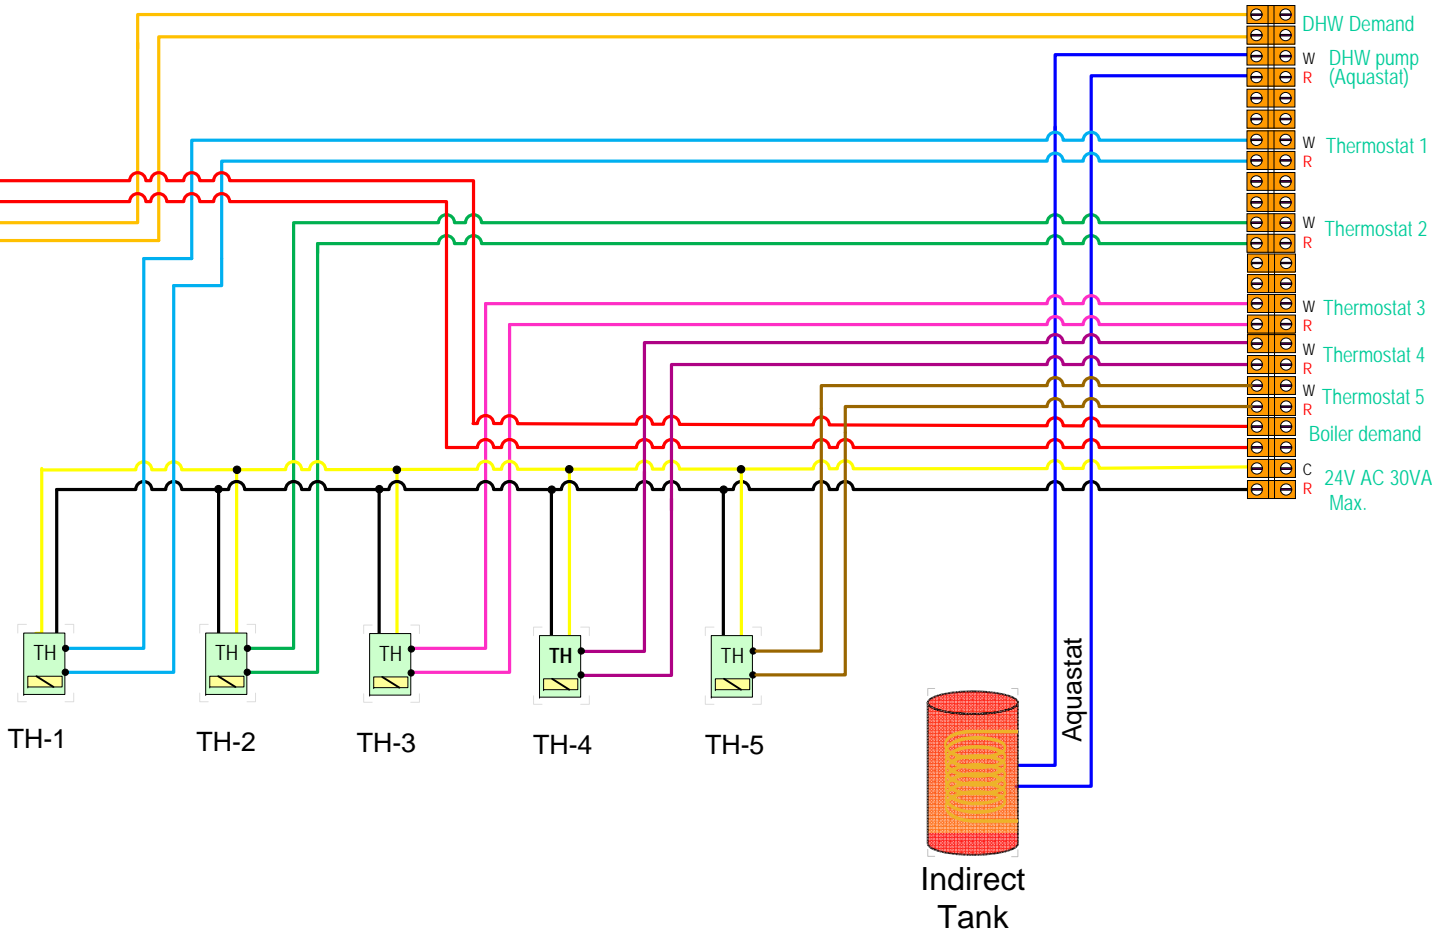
DHW Demand
W DHW pump
R (Aquastat)
W Thermostat 1
R
W Thermostat 2
R
W Thermostat 3
R
W Thermostat 4
R
W Thermostat 5
R
Boiler demand
C 24V AC 30VA
R Max.

TH
TH
TH
TH
TH

TH-1
TH-2
TH-3
TH-4
TH-5

Aquastat

Indirect Tank